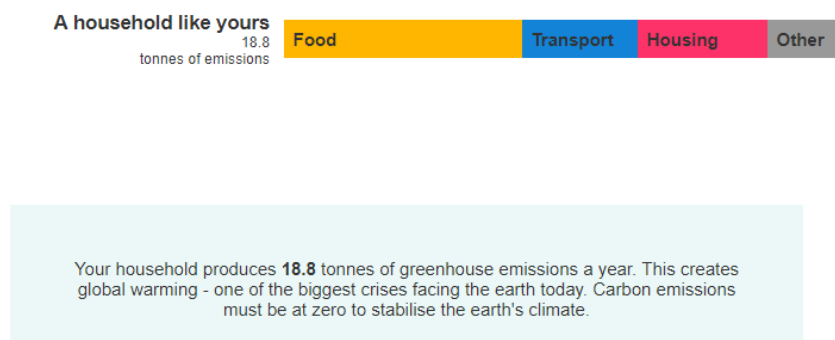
A household like yours
18.8
tonnes of emissions

Food
Transport
Housing
Other

Your household produces **18.8** tonnes of greenhouse emissions a year. This creates global warming - one of the biggest crises facing the earth today. Carbon emissions must be at zero to stabilise the earth's climate.